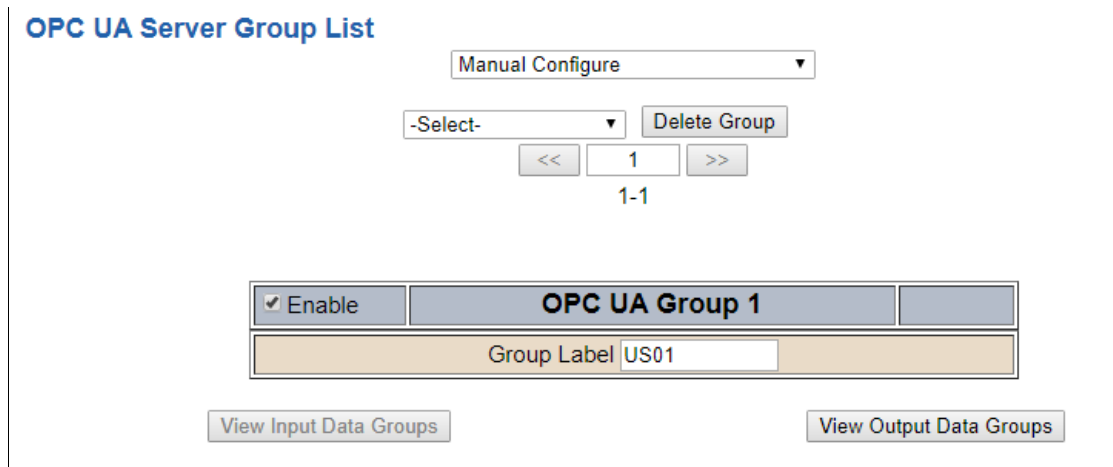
OPC UA Server Group List

Manual Configure ▼

-Select- ▼ Delete Group

<< 1 >>

1-1

| ☑ Enable | OPC UA Group 1 | |
|---|---|---|
| Group Label US01 | | |

View Input Data Groups

View Output Data Groups